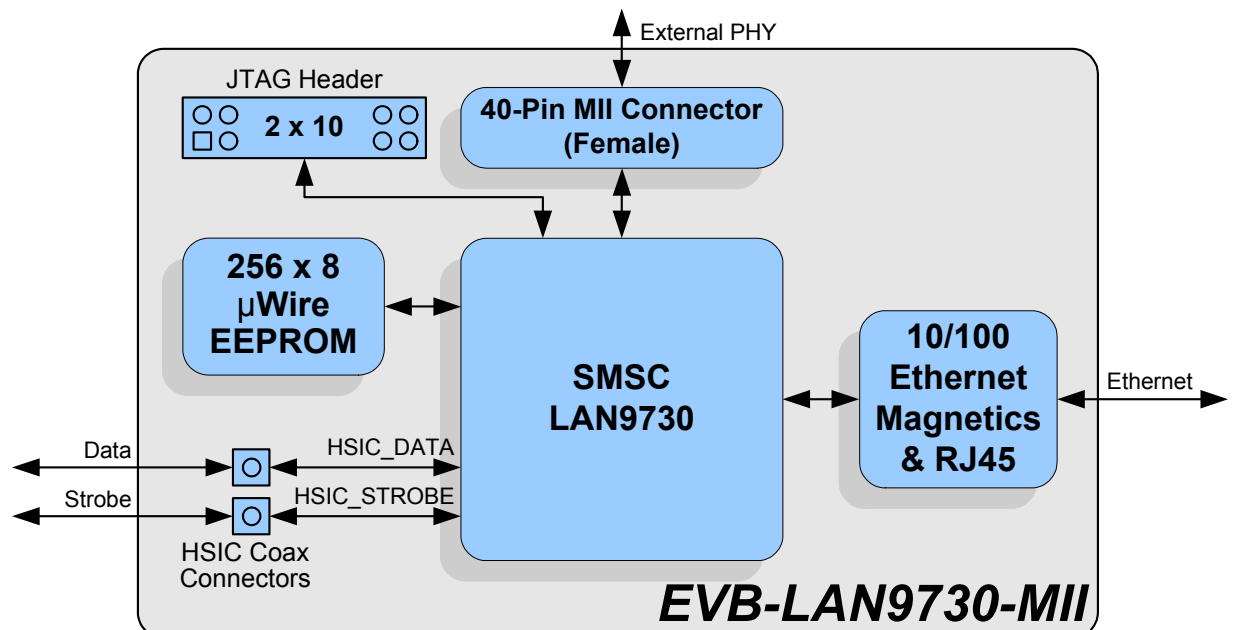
External PHY

JTAG Header

2 x 10

40-Pin MII Connector (Female)

256 x 8 μWire EEPROM

SMSC LAN9730

10/100 Ethernet Magnetics & RJ45

Ethernet

Data

HSIC_DATA

Strobe

HSIC_STROBE

HSIC Coax Connectors

EVB-LAN9730-MII